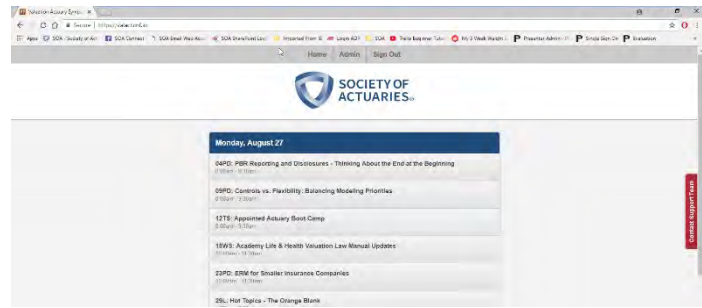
Valuation Actuary Sympo ×

Secure | https://valactsm.soa

Apps SOA - Society of Act SOA Connect SOA Email Web Acc SOA SharePoint Lab Imported From IE Learn AD7 SOA Trello Beginner Tutori My 5 Week Month Presenter Admin Single Sign On Evaluation

Home Admin Sign Out

SOCIETY OF ACTUARIES

Monday, August 27

04PD: PBR Reporting and Disclosures - Thinking About the End at the Beginning
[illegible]

09PD: Controls vs. Flexibility: Balancing Modeling Priorities
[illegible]

12TS: Appointed Actuary Boot Camp
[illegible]

18WS: Academy Life & Health Valuation Law Manual Updates
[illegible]

22PD: ERM for Smaller Insurance Companies
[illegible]

29L: Hot Topics - The Orange Blank

Contact Support Team